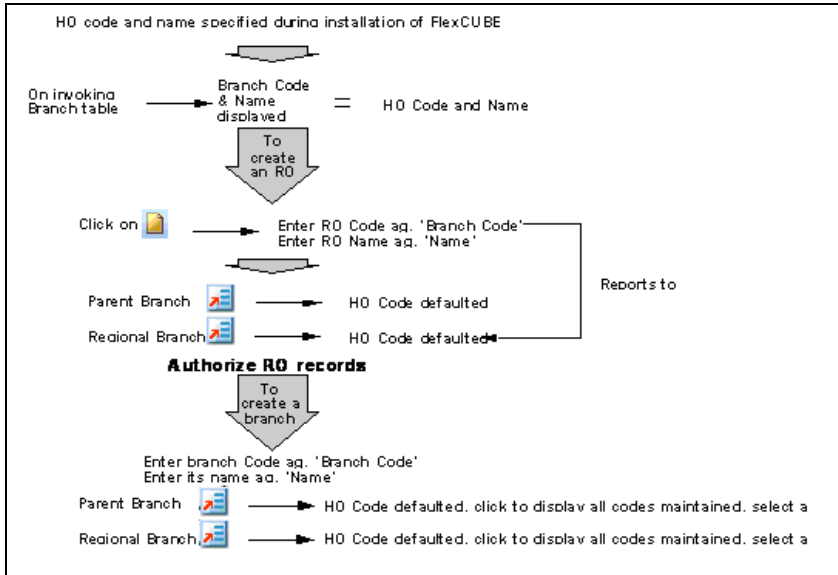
HO code and name specified during installation of FlexCUBE

On invoking Branch table

Branch Code & Name displayed = HO Code and Name

To create an RO

Click on

Enter RO Code ag. 'Branch Code'
Enter RO Name ag. 'Name'

Reports to

Parent Branch — HO Code defaulted

Regional Branch — HO Code defaulted

Authorize RO records

To create a branch

Enter branch Code ag. 'Branch Code'
Enter its name ag. 'Name'

Parent Branch — HO Code defaulted. click to display all codes maintained. select a

Regional Branch — HO Code defaulted. click to display all codes maintained. select a